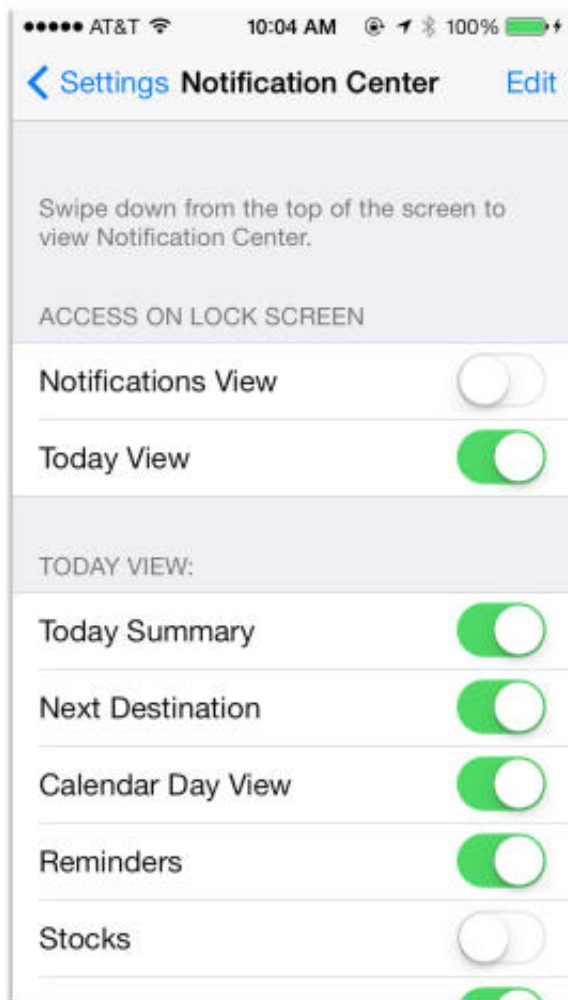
●●●●● AT&T 10:04 AM 100%

Settings Notification Center Edit

Swipe down from the top of the screen to view Notification Center.

ACCESS ON LOCK SCREEN

Notifications View

Today View

TODAY VIEW:

Today Summary

Next Destination

Calendar Day View

Reminders

Stocks